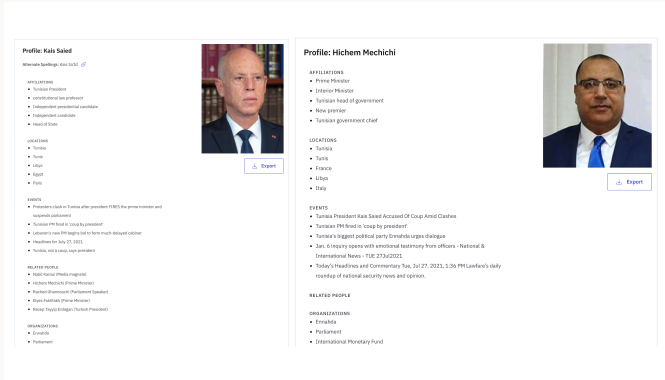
Profile: Kais Saied

Alternate Spellings: Kais Sa'Id

AFFILIATIONS
- Tunisian President
- constitutional law professor
- Independent presidential candidate
- Independent candidate
- Head of State

Export

LOCATIONS
- Tunisia
- Tunis
- Libya
- Egypt
- Paris

EVENTS
- Protesters clash in Tunisia after president FIRES the prime minister and suspends parliament
- Tunisian PM fired in 'coup by president'
- Lebanon's new PM begins bid to form much-delayed cabinet
- Headlines for July 27, 2021
- Tunisia, not a coup, says president

RELATED PEOPLE
- Nabil Karoui (Media magnate)
- Hichem Mechichi (Prime Minister)
- Rached Ghannouchi (Parliament Speaker)
- Elyes Fakhfakh (Prime Minister)
- Recep Tayyip Erdogan (Turkish President)

ORGANIZATIONS
- Ennahda
- Parliament

Profile: Hichem Mechichi

AFFILIATIONS
- Prime Minister
- Interior Minister
- Tunisian head of government
- New premier
- Tunisian government chief

Export

LOCATIONS
- Tunisia
- Tunis
- France
- Libya
- Daly

EVENTS
- Tunisia President Kais Saied Accused Of Coup Amid Clashes
- Tunisian PM fired in 'coup by president'
- Tunisia's biggest political party Ennahda urges dialogue
- Jan. 6 inquiry opens with emotional testimony from officers - National & International News - TUE 27Jul2021
- Today's Headlines and Commentary Tue, Jul 27, 2021, 1:36 PM Lawfare's daily roundup of national security news and opinion.

RELATED PEOPLE

ORGANIZATIONS
- Ennahda
- Parliament
- International Monetary Fund